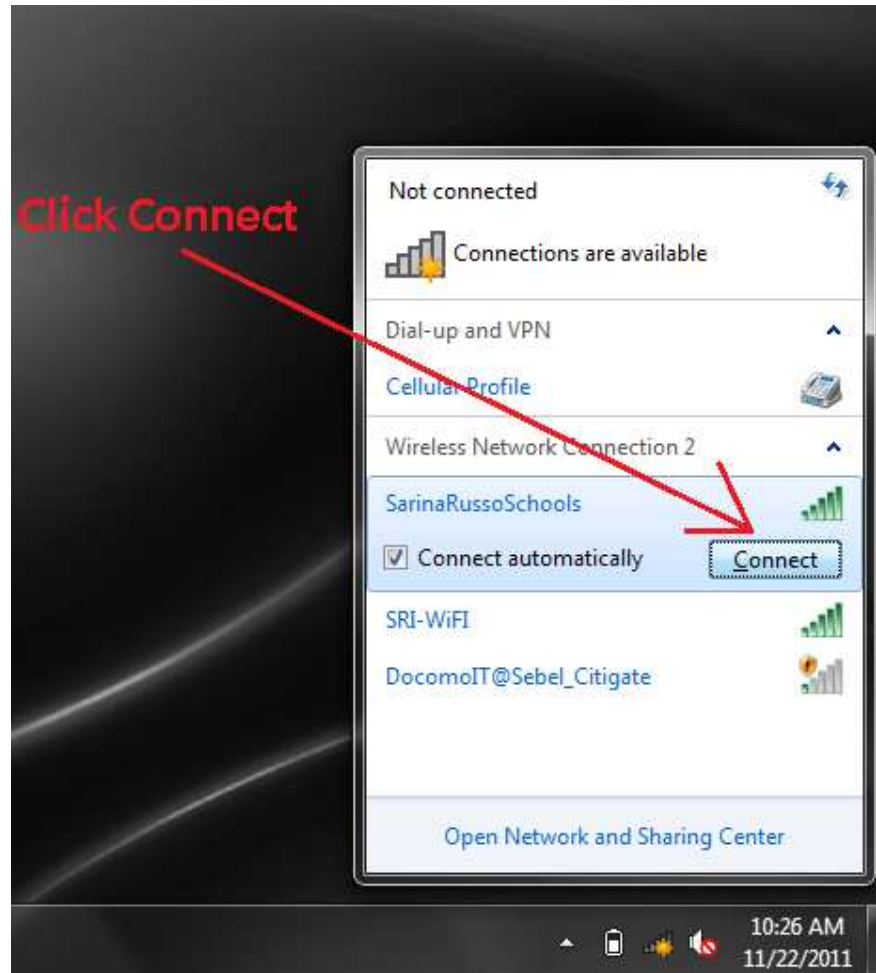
Click Connect

Not connected

Connections are available

Dial-up and VPN

Cellular Profile

Wireless Network Connection 2

SarinaRussoSchools

Connect automatically

Connect

SRI-WiFI

DocomoIT@Sebel_Citigate

Open Network and Sharing Center

10:26 AM
11/22/2011